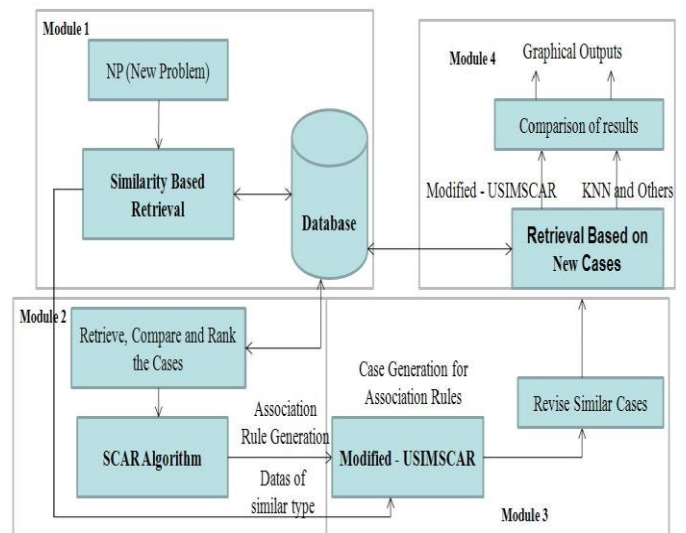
Module 1

NP (New Problem)

Similarity Based Retrieval

Database

Module 4

Graphical Outputs

Comparison of results

Modified - USIMSCAR

KNN and Others

Retrieval Based on New Cases

Module 2

Retrieve, Compare and Rank the Cases

SCAR Algorithm

Association Rule Generation

Datas of similar type

Case Generation for Association Rules

Modified - USIMSCAR

Revise Similar Cases

Module 3